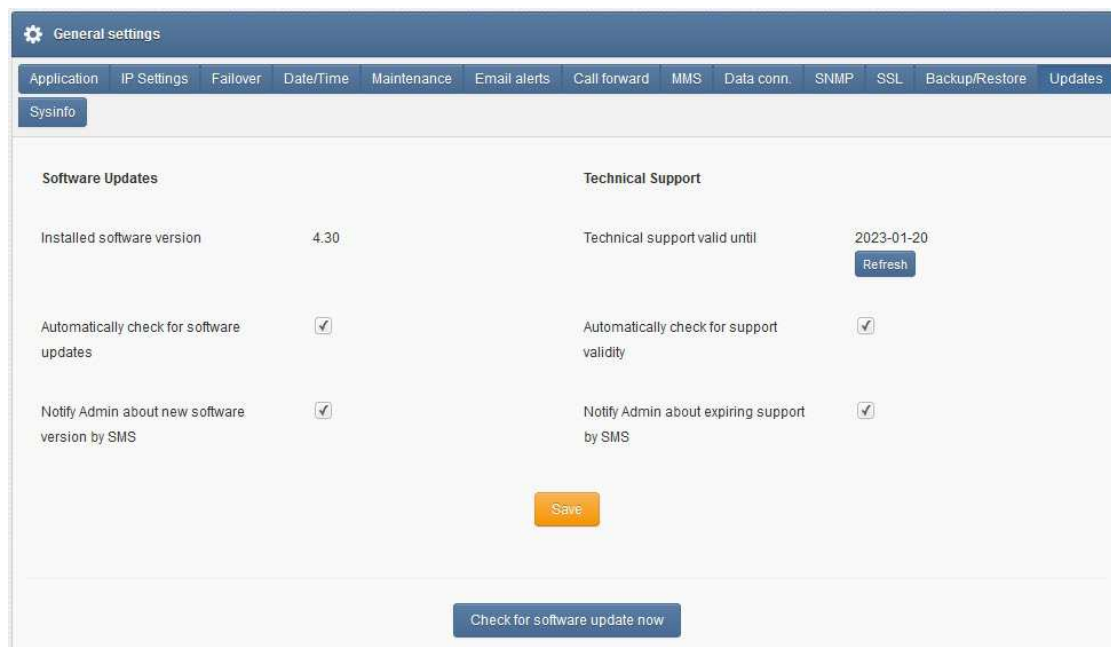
General settings

Application IP Settings Failover Date/Time Maintenance Email alerts Call forward MMS Data conn. SNMP SSL Backup/Restore Updates Sysinfo

Software Updates

Installed software version 4.30

Automatically check for software updates ✓

Notify Admin about new software version by SMS ✓

Technical Support

Technical support valid until 2023-01-20

Refresh

Automatically check for support validity ✓

Notify Admin about expiring support by SMS ✓

Save

Check for software update now